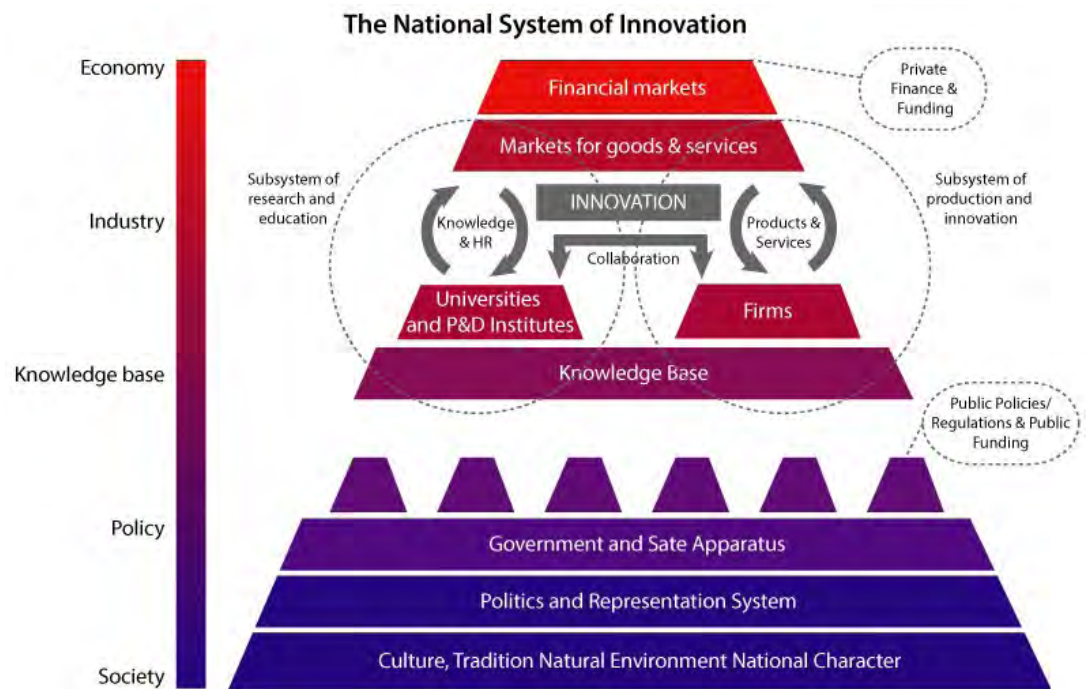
The National System of Innovation

Economy

Industry

Knowledge base

Policy

Society

Financial markets

Private Finance & Funding

Markets for goods & services

Subsystem of research and education

Subsystem of production and innovation

INNOVATION

Knowledge & HR

Products & Services

Collaboration

Universities and P&D Institutes

Firms

Knowledge Base

Public Policies/ Regulations & Public Funding

Government and Sate Apparatus

Politics and Representation System

Culture, Tradition Natural Environment National Character